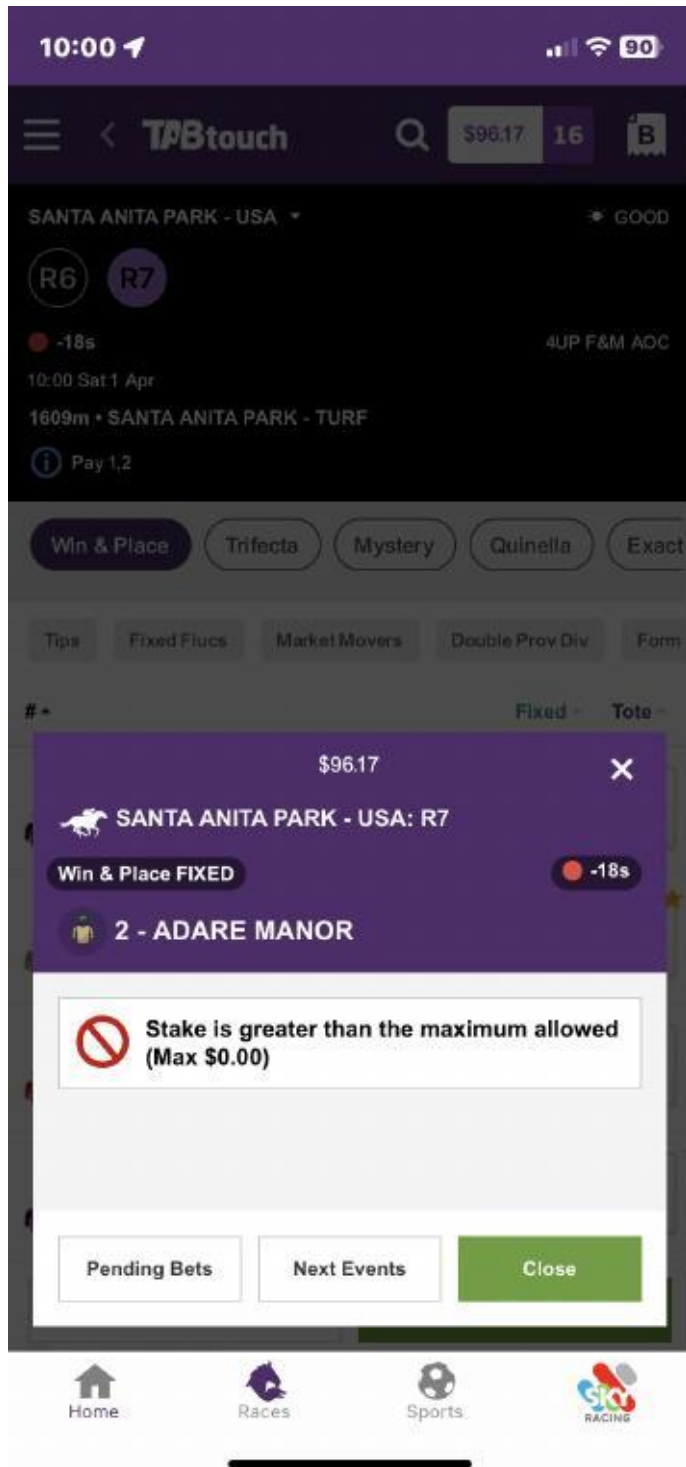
10:00

90

TABtouch

$96.17 16

B

SANTA ANITA PARK - USA

GOOD

R6 R7

-18s

4UP F&M AOC

10:00 Sat 1 Apr

1609m • SANTA ANITA PARK - TURF

Pay 1,2

Win & Place

Trifecta

Mystery

Quinella

Exact

Tips

Fixed Flucs

Market Movers

Double Prov Div

Form

#

Fixed

Tote

$96.17

SANTA ANITA PARK - USA: R7

Win & Place FIXED

-18s

2 - ADARE MANOR

Stake is greater than the maximum allowed (Max $0.00)

Pending Bets

Next Events

Close

Home

Races

Sports

SKY RACING